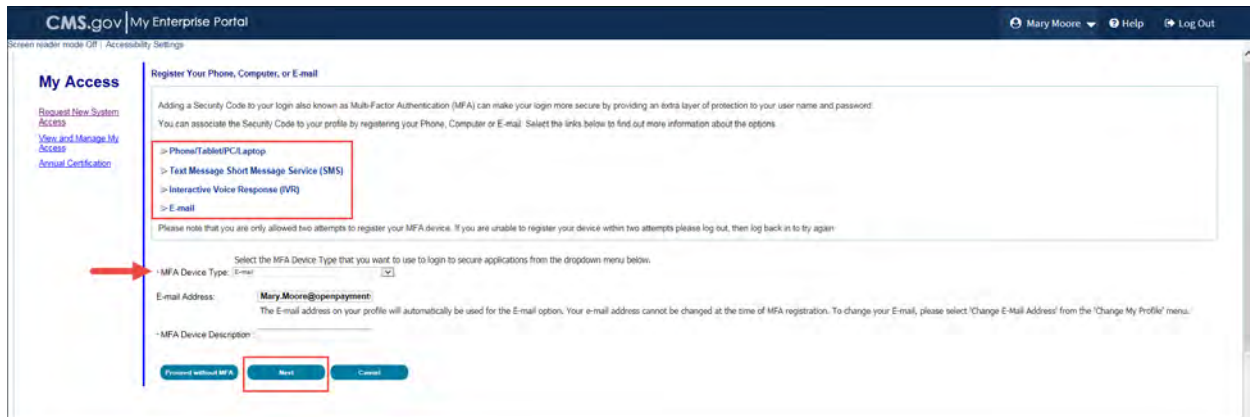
CMS.gov | My Enterprise Portal

Mary Moore Help Log Out

Screen reader mode Off | Accessibility Settings

My Access

Request New System Access

View and Manage My Access

Annual Certification

Register Your Phone, Computer, or E-mail

Adding a Security Code to your login also known as Multi-Factor Authentication (MFA) can make your login more secure by providing an extra layer of protection to your user name and password.

You can associate the Security Code to your profile by registering your Phone, Computer or E-mail. Select the links below to find out more information about the options.

Phone/Tablet/PC/Laptop

Text Message Short Message Service (SMS)

Interactive Voice Response (IVR)

E-mail

Please note that you are only allowed two attempts to register your MFA device. If you are unable to register your device within two attempts please log out, then log back in to try again.

Select the MFA Device Type that you want to use to login to secure applications from the dropdown menu below.

* MFA Device Type: E-mail

E-mail Address: Mary.Moore@openpayment

The E-mail address on your profile will automatically be used for the E-mail option. Your e-mail address cannot be changed at the time of MFA registration. To change your E-mail, please select 'Change E-Mail Address' from the 'Change My Profile' menu.

* MFA Device Description:

Proceed without MFA Next Cancel